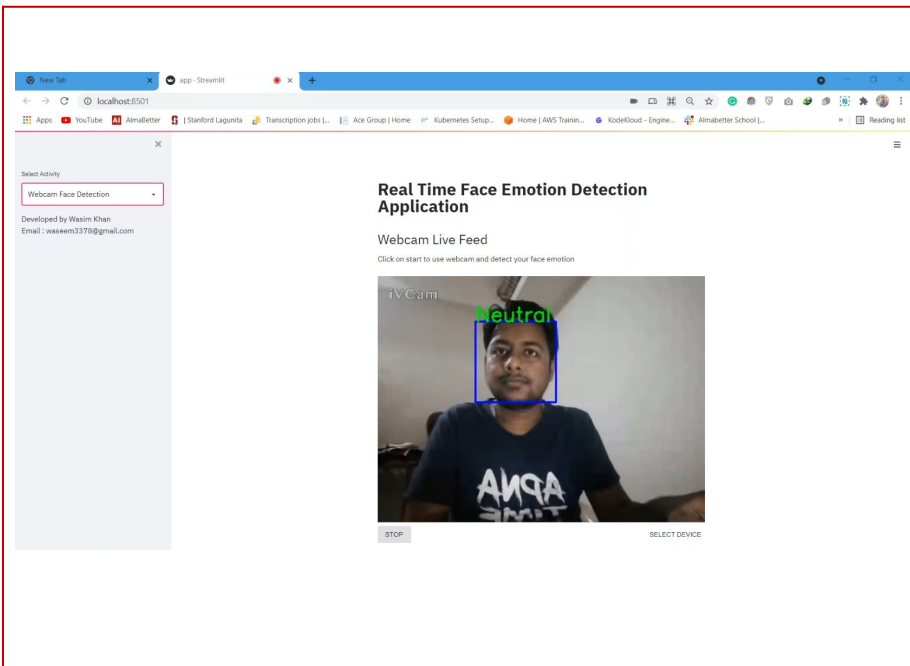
New Tab × app · Streamlit × +

localhost:8501

Apps YouTube AlmaBetter | Stanford Lagunita Transcription jobs |... Ace Group | Home Kubernetes Setup... Home | AWS Trainin... KodeKloud - Engine... Almabetter School |... » Reading list

×

Select Activity

Webcam Face Detection

Developed by Wasim Khan
Email : waseem3378@gmail.com

Real Time Face Emotion Detection Application

Webcam Live Feed

Click on start to use webcam and detect your face emotion

iVCam

Neutral

APNA TIME

STOP

SELECT DEVICE